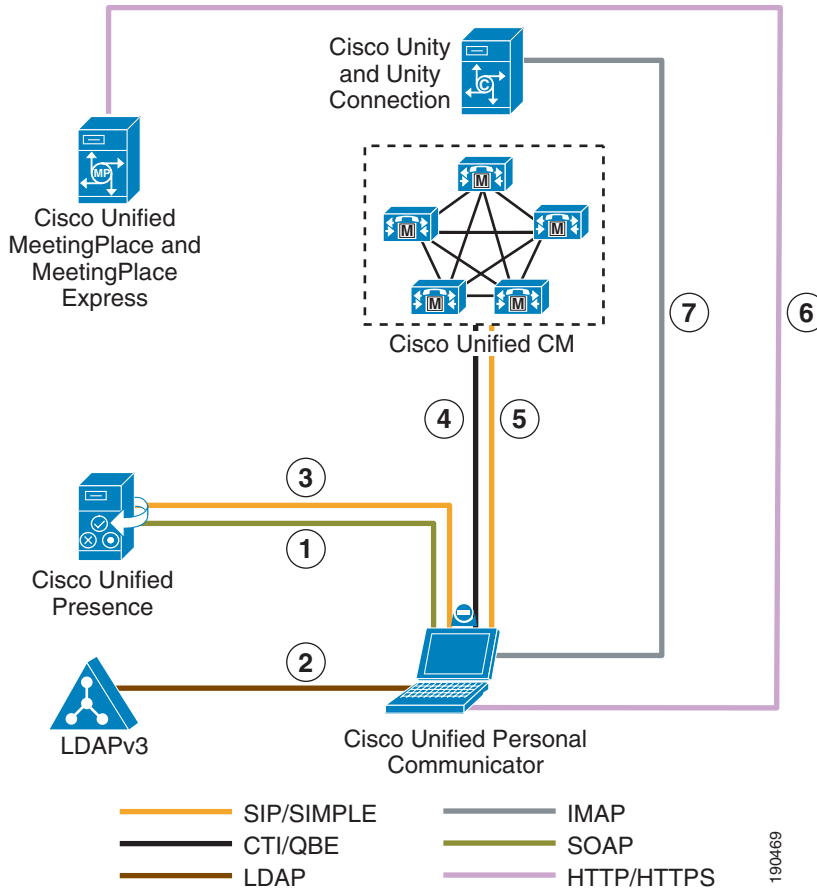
Cisco Unity and Unity Connection

Cisco Unified MeetingPlace and MeetingPlace Express

Cisco Unified CM

7

6

4

5

3

1

Cisco Unified Presence

2

LDAPv3

Cisco Unified Personal Communicator

SIP/SIMPLE
CTI/QBE
LDAP
IMAP
SOAP
HTTP/HTTPS

190469